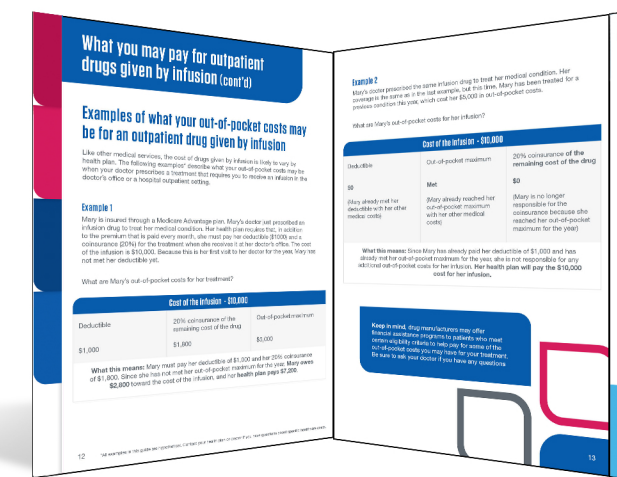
What you may pay for outpatient drugs given by infusion (cont'd)

Examples of what your out-of-pocket costs may be for an outpatient drug given by infusion

Like other medical services, the cost of drugs given by infusion is likely to vary by health plan. The following examples* describe what your out-of-pocket costs may be when your doctor prescribes a treatment that requires you to receive an infusion in the doctor's office or a hospital outpatient setting.

Example 1

Mary is insured through a Medicare Advantage plan. Mary's doctor just prescribed an infusion drug to treat her medical condition. Her health plan requires that, in addition to the premium that is paid every month, she must pay her deductible ($1,000) and a coinsurance (20%) for the treatment when she receives it at her doctor's office. The cost of the infusion is $10,000. Because this is her first visit to her doctor for the year, Mary has not met her deductible yet.

What are Mary's out-of-pocket costs for her treatment?

| Cost of the infusion - $10,000 | | |
|---|---|---|
| Deductible | 20% coinsurance of the remaining cost of the drug | Out-of-pocket maximum |
| $1,000 | $1,800 | $3,000 |

What this means: Mary must pay her deductible of $1,000 and her 20% coinsurance of $1,800. Since she has not met her out-of-pocket maximum for the year, Mary owes $2,800 toward the cost of the infusion, and her health plan pays $7,200.

12 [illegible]

Example 2

Mary's doctor prescribed the same infusion drug to treat her medical condition. Her coverage is the same as in the last example, but this time, Mary has been treated for a previous condition this year, which cost her $5,000 in out-of-pocket costs.

What are Mary's out-of-pocket costs for her infusion?

| Cost of the infusion - $10,000 | | |
|---|---|---|
| Deductible | Out-of-pocket maximum | 20% coinsurance of the remaining cost of the drug |
| $0 (Mary already met her deductible with her other medical costs) | Met (Mary already reached her out-of-pocket maximum with her other medical costs) | $0 (Mary is no longer responsible for the coinsurance because she reached her out-of-pocket maximum for the year) |

What this means: Since Mary has already paid her deductible of $1,000 and has already met her out-of-pocket maximum for the year, she is not responsible for any additional out-of-pocket costs for her infusion. Her health plan will pay the $10,000 cost for her infusion.

Keep in mind, drug manufacturers may offer financial assistance programs to patients who meet certain eligibility criteria to help pay for some of the out-of-pocket costs you may have for your treatment. Be sure to ask your doctor if you have any questions.

13